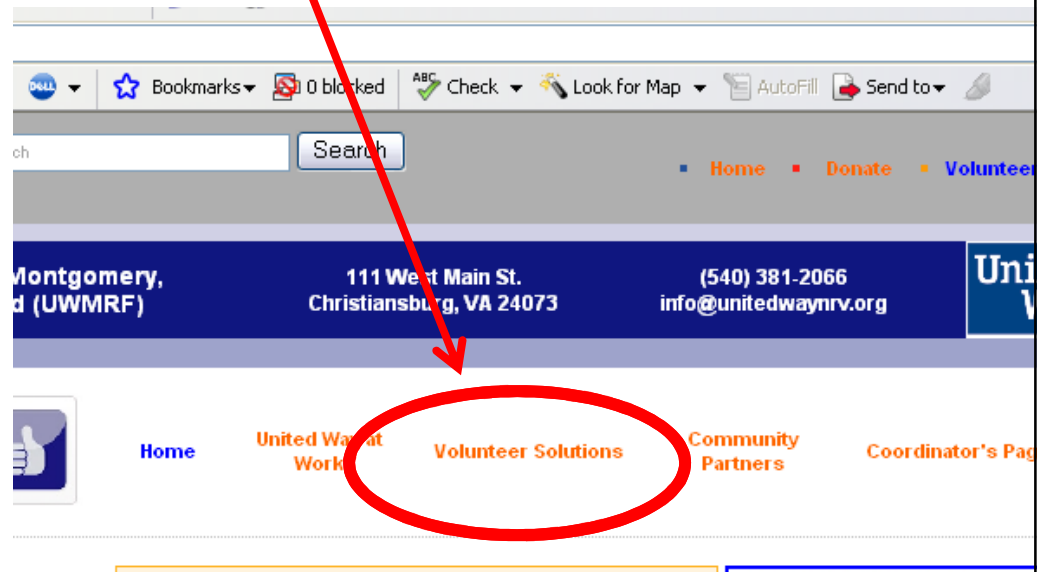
Bookmarks 0 blocked Check Look for Map AutoFill Send to

ch Search

Home Donate Voluntee

Montgomery, d (UWMRF)

111 West Main St. Christiansburg, VA 24073

(540) 381-2066 info@unitedwaynrv.org

Uni

Home United Way at Work Volunteer Solutions Community Partners Coordinator's Pag